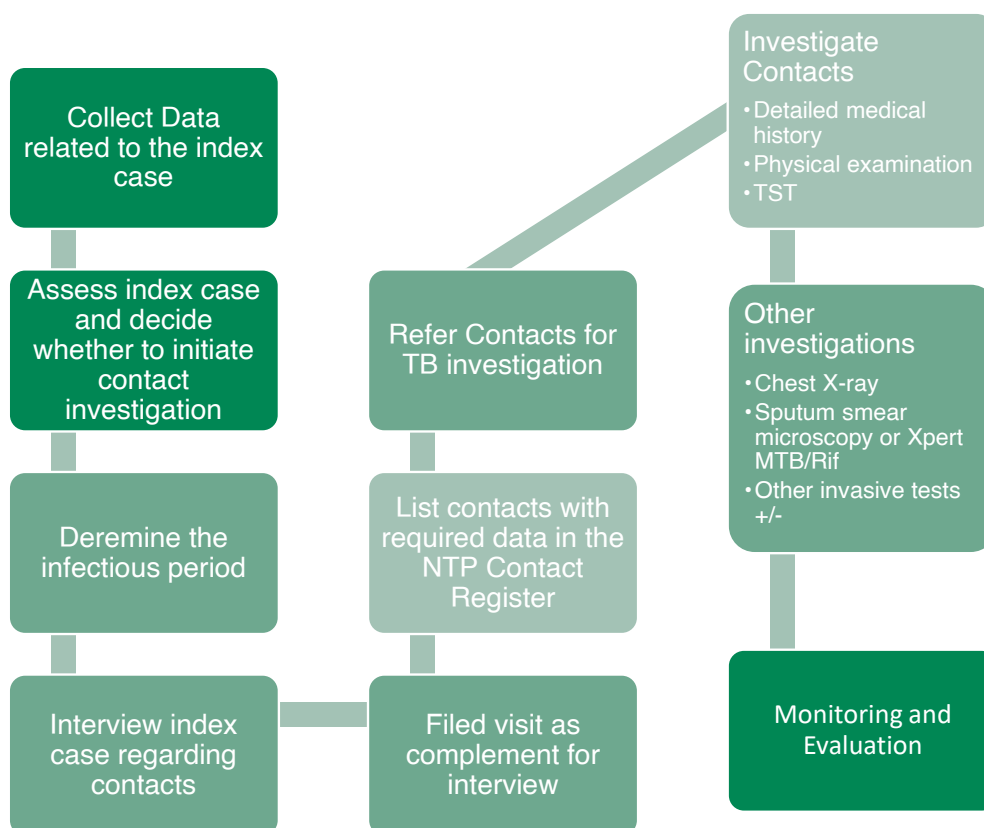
Collect Data related to the index case

Assess index case and decide whether to initiate contact investigation

Deremine the infectious period

Interview index case regarding contacts

Filed visit as complement for interview

List contacts with required data in the NTP Contact Register

Refer Contacts for TB investigation

Investigate Contacts
• Detailed medical history
• Physical examination
• TST

Other investigations
• Chest X-ray
• Sputum smear microscopy or Xpert MTB/Rif
• Other invasive tests +/-

Monitoring and Evaluation